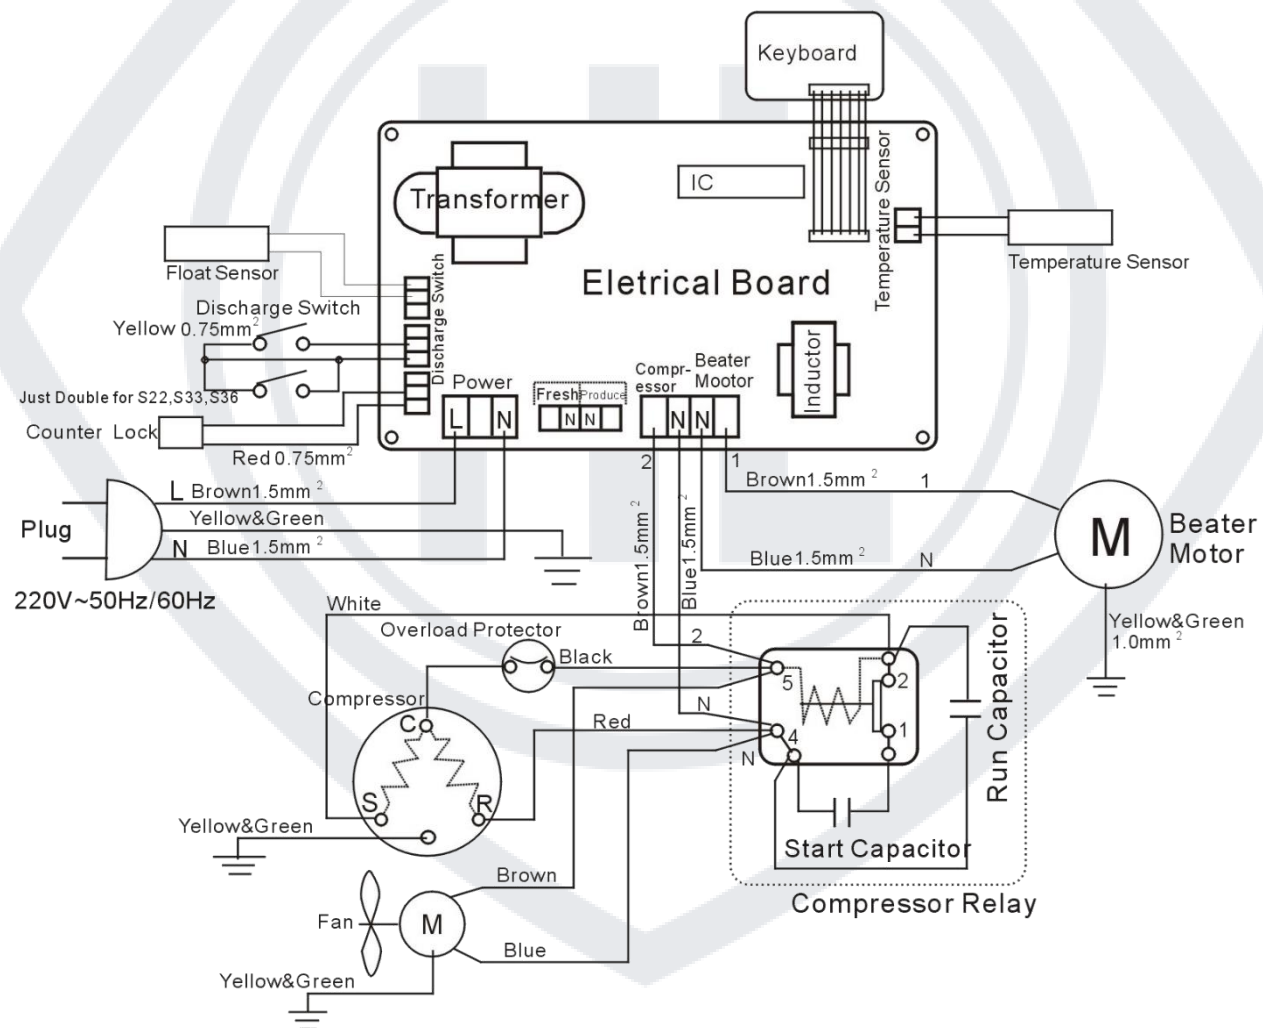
Keyboard

Transformer

IC

Temperature Sensor

Temperature Sensor

Float Sensor

Discharge Switch

Eletrical Board

Discharge Switch

Yellow 0.75mm$^2$

Inductor

Just Double for S22,S33,S36

Power

Fresh Produce

Compr-essor

Beater Mootor

Counter Lock

L N

N N

N N

Red 0.75mm$^2$

2

1

L Brown1.5mm $^2$

Brown1.5mm $^2$

1

Plug

Yellow&Green

M

Beater Motor

N Blue1.5mm $^2$

Brown1.5mm $^2$

Blue1.5mm $^2$

Blue1.5mm $^2$

N

220V~50Hz/60Hz

White

Yellow&Green 1.0mm $^2$

Overload Protector

2

Black

Run Capacitor

Compressor

5

2

C

Red

N

4

1

N

S

R

Yellow&Green

Start Capacitor

Brown

Compressor Relay

Fan

M

Blue

Yellow&Green